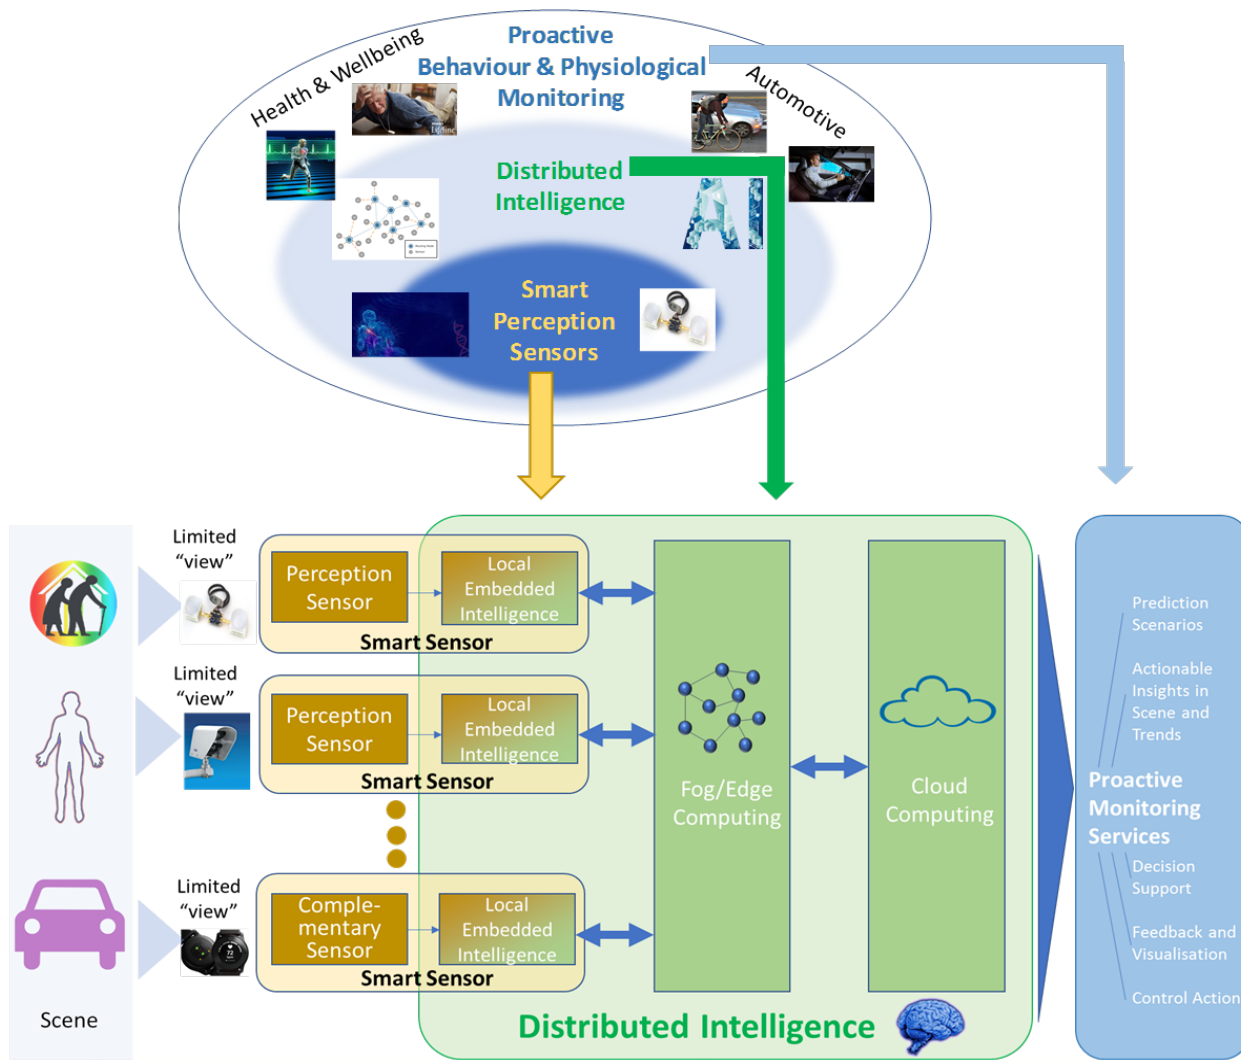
Health & Wellbeing

Proactive Behaviour & Physiological Monitoring

Automotive

Distributed Intelligence

AI

Smart Perception Sensors

Limited "view"

Perception Sensor

Local Embedded Intelligence

Smart Sensor

Limited "view"

Perception Sensor

Local Embedded Intelligence

Smart Sensor

Limited "view"

Complementary Sensor

Local Embedded Intelligence

Smart Sensor

Scene

Fog/Edge Computing

Cloud Computing

Distributed Intelligence

Prediction Scenarios

Actionable Insights in Scene and Trends

Proactive Monitoring Services

Decision Support

Feedback and Visualisation

Control Action